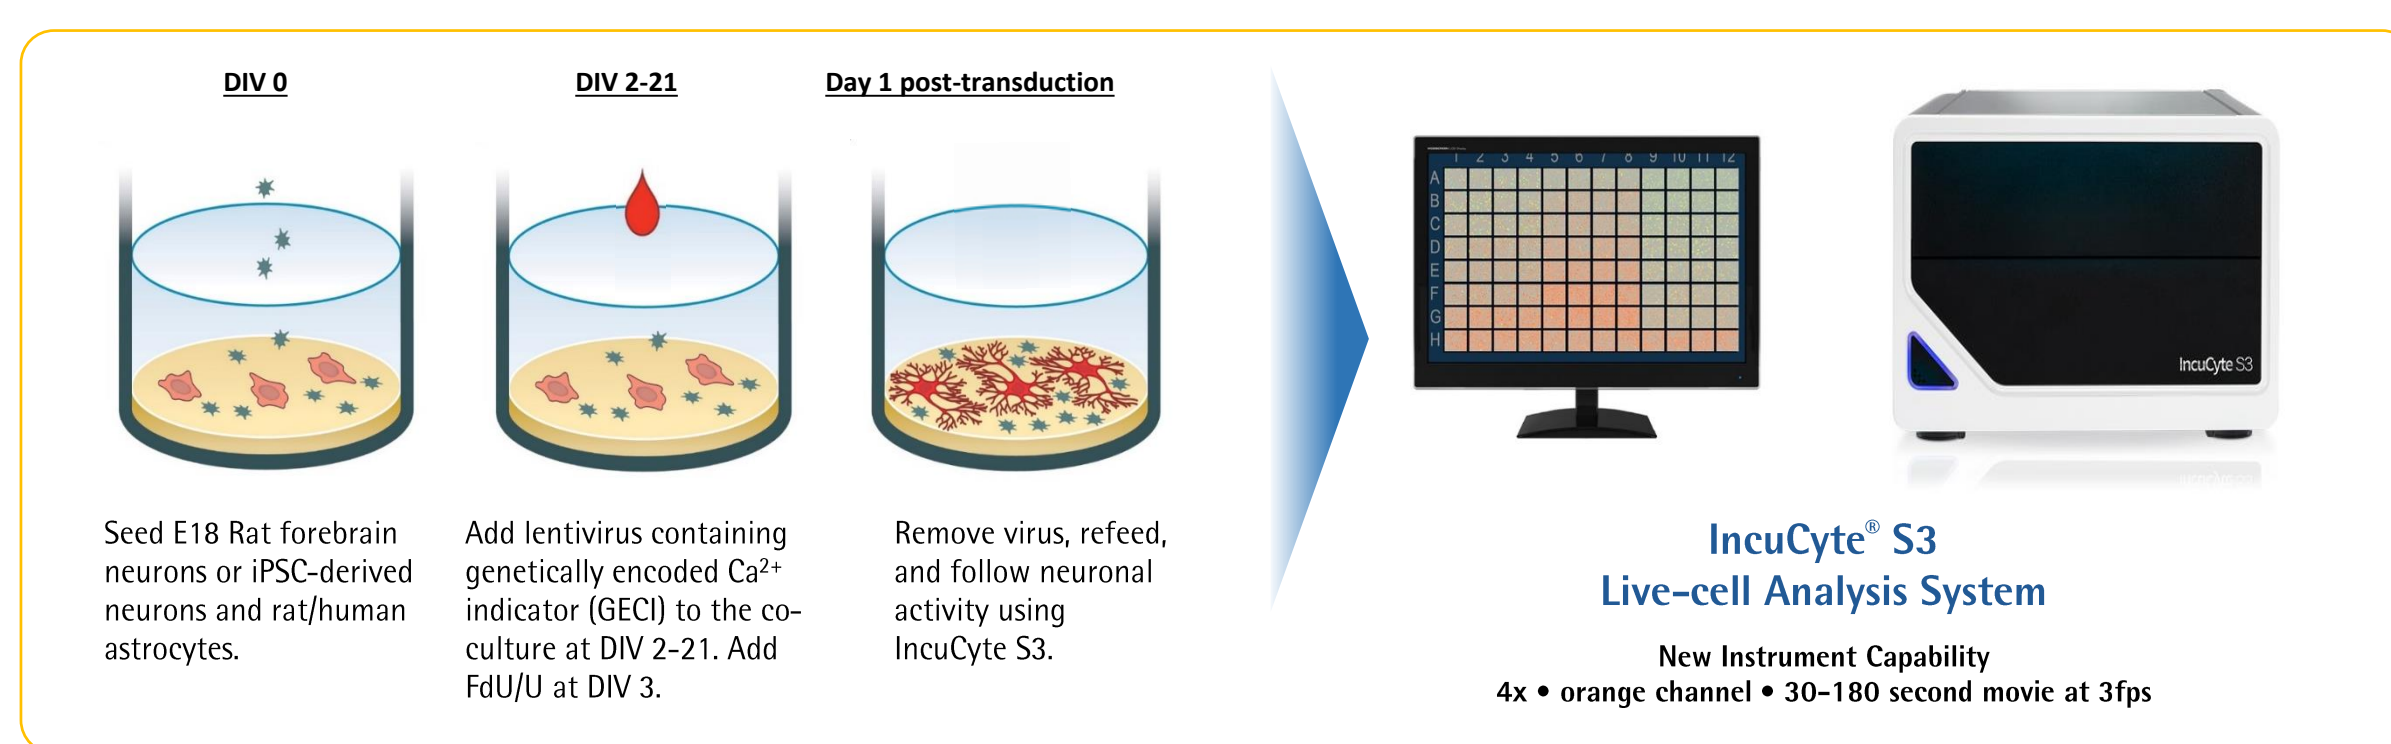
DIV 0

DIV 2-21

Day 1 post-transduction

Seed E18 Rat forebrain neurons or iPSC-derived neurons and rat/human astrocytes.

Add lentivirus containing genetically encoded $Ca^{2+}$ indicator (GECI) to the co-culture at DIV 2-21. Add FdU/U at DIV 3.

Remove virus, refeed, and follow neuronal activity using IncuCyte S3.

1 2 3 4 5 6 7 8 9 10 11 12
A
B
C
D
E
F
G
H

IncuCyte S3

IncuCyte® S3
Live-cell Analysis System

New Instrument Capability
4x • orange channel • 30-180 second movie at 3fps